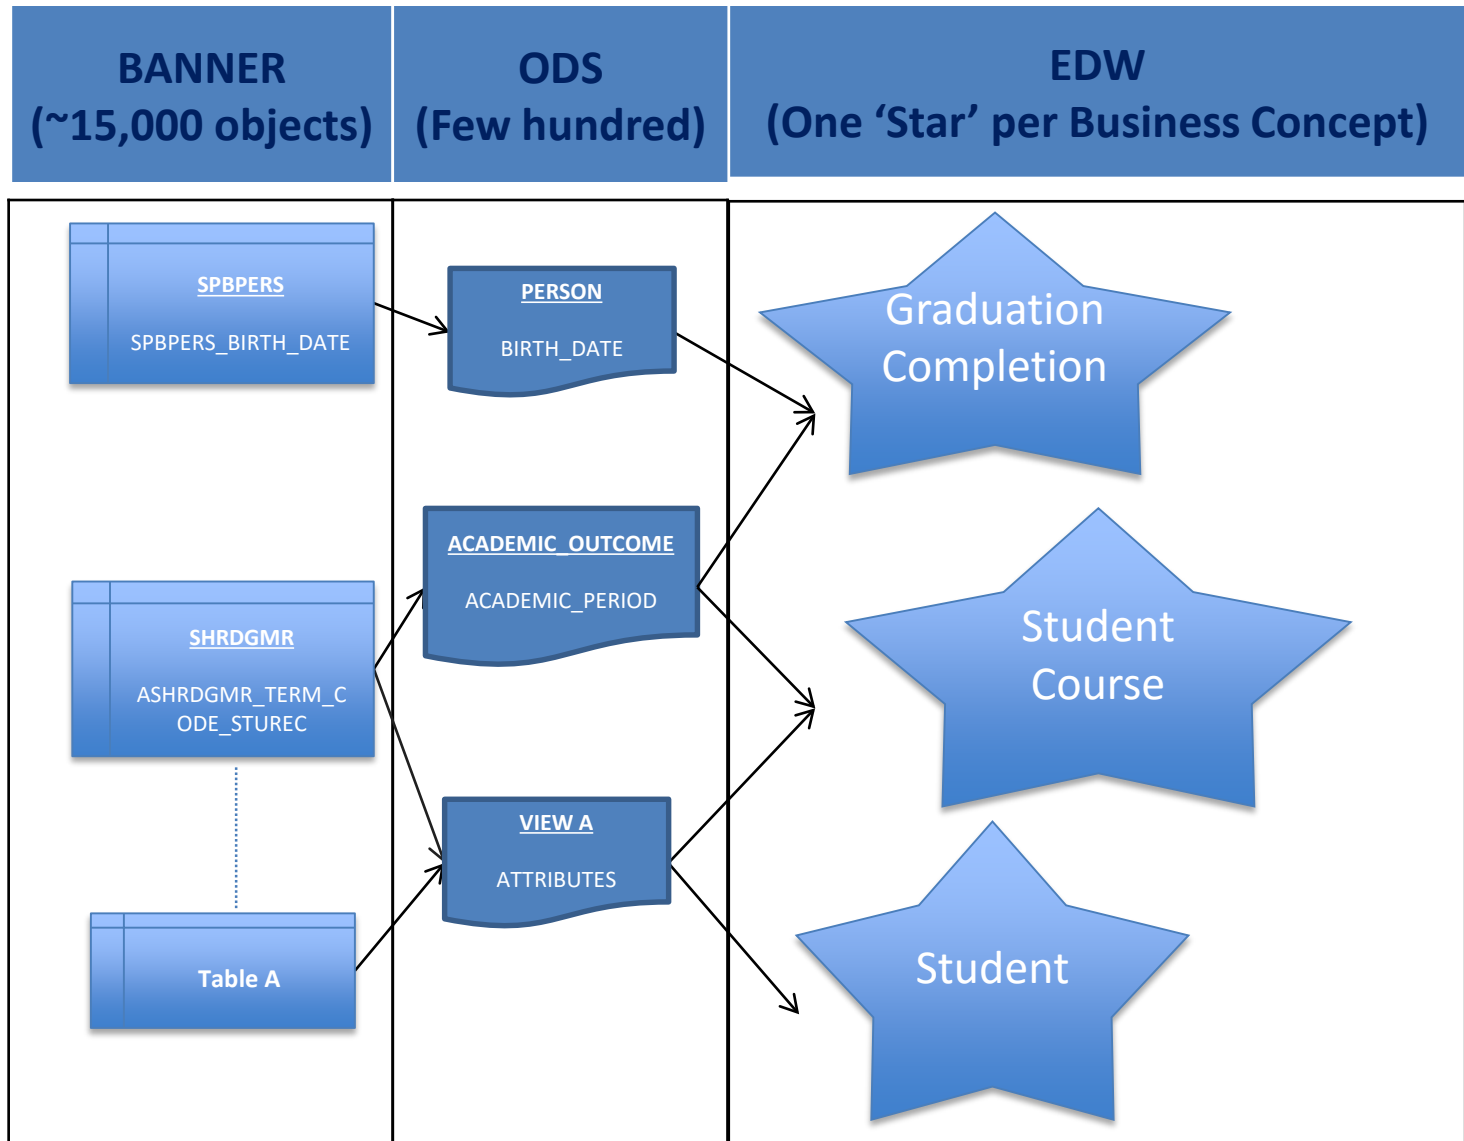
BANNER (~15,000 objects)

ODS (Few hundred)

EDW (One ‘Star’ per Business Concept)

SPBPERS

SPBPERS_BIRTH_DATE

PERSON

BIRTH_DATE

Graduation Completion

ACADEMIC_OUTCOME

ACADEMIC_PERIOD

SHRDGMR

ASHRDGMR_TERM_CODE_STUREC

Student Course

VIEW A

ATTRIBUTES

Table A

Student